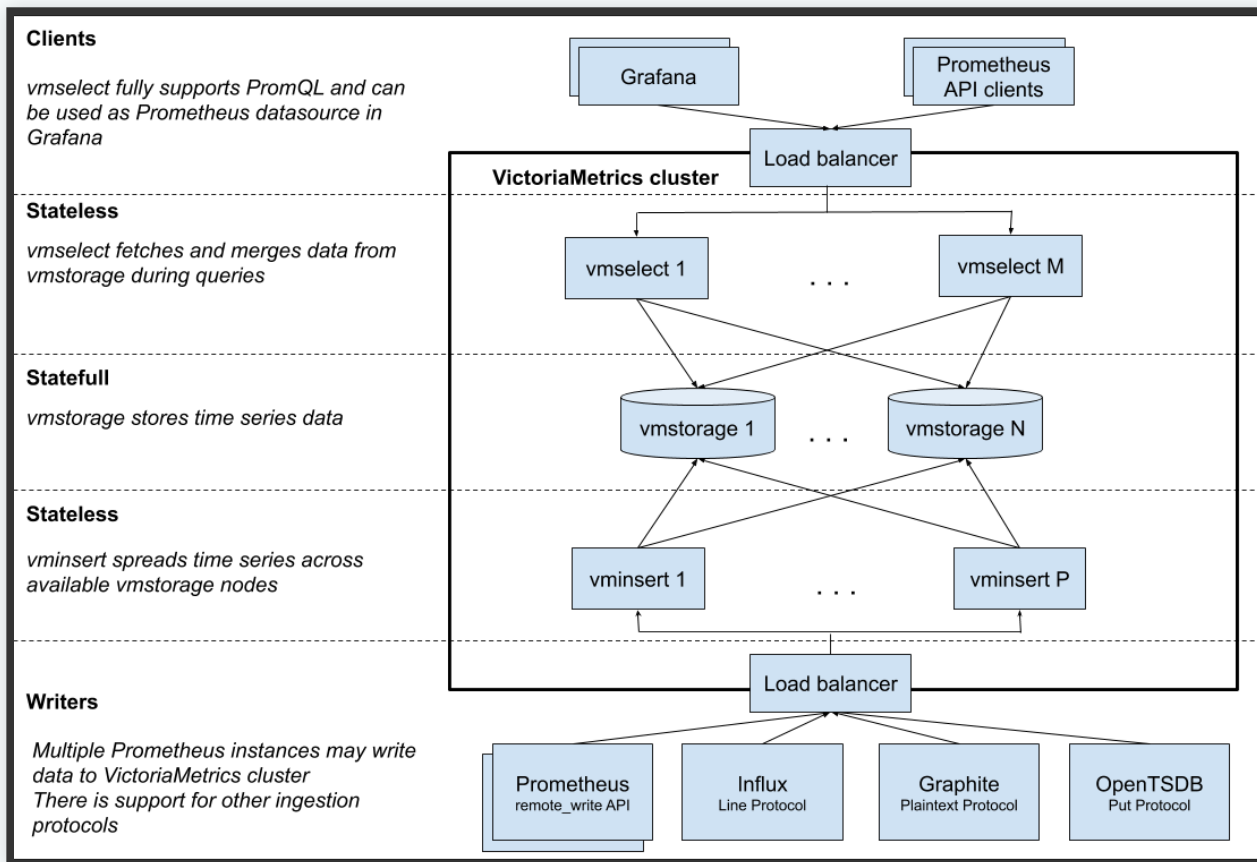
Clients

vmselect fully supports PromQL and can be used as Prometheus datasource in Grafana

Grafana

Prometheus API clients

Load balancer

VictoriaMetrics cluster

Stateless

vmselect fetches and merges data from vmstorage during queries

vmselect 1

. . .

vmselect M

Statefull

vmstorage stores time series data

vmstorage 1

. . .

vmstorage N

Stateless

vminsert spreads time series across available vmstorage nodes

vminsert 1

. . .

vminsert P

Load balancer

Writers

Multiple Prometheus instances may write data to VictoriaMetrics cluster
There is support for other ingestion protocols

Prometheus
remote_write API

Influx
Line Protocol

Graphite
Plaintext Protocol

OpenTSDB
Put Protocol